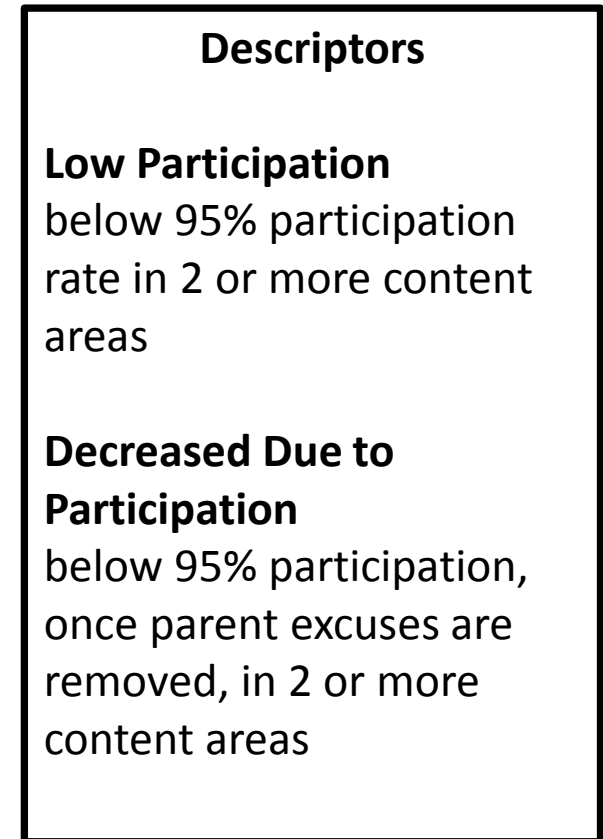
Descriptors

Low Participation
below 95% participation rate in 2 or more content areas

Decreased Due to Participation
below 95% participation, once parent excuses are removed, in 2 or more content areas